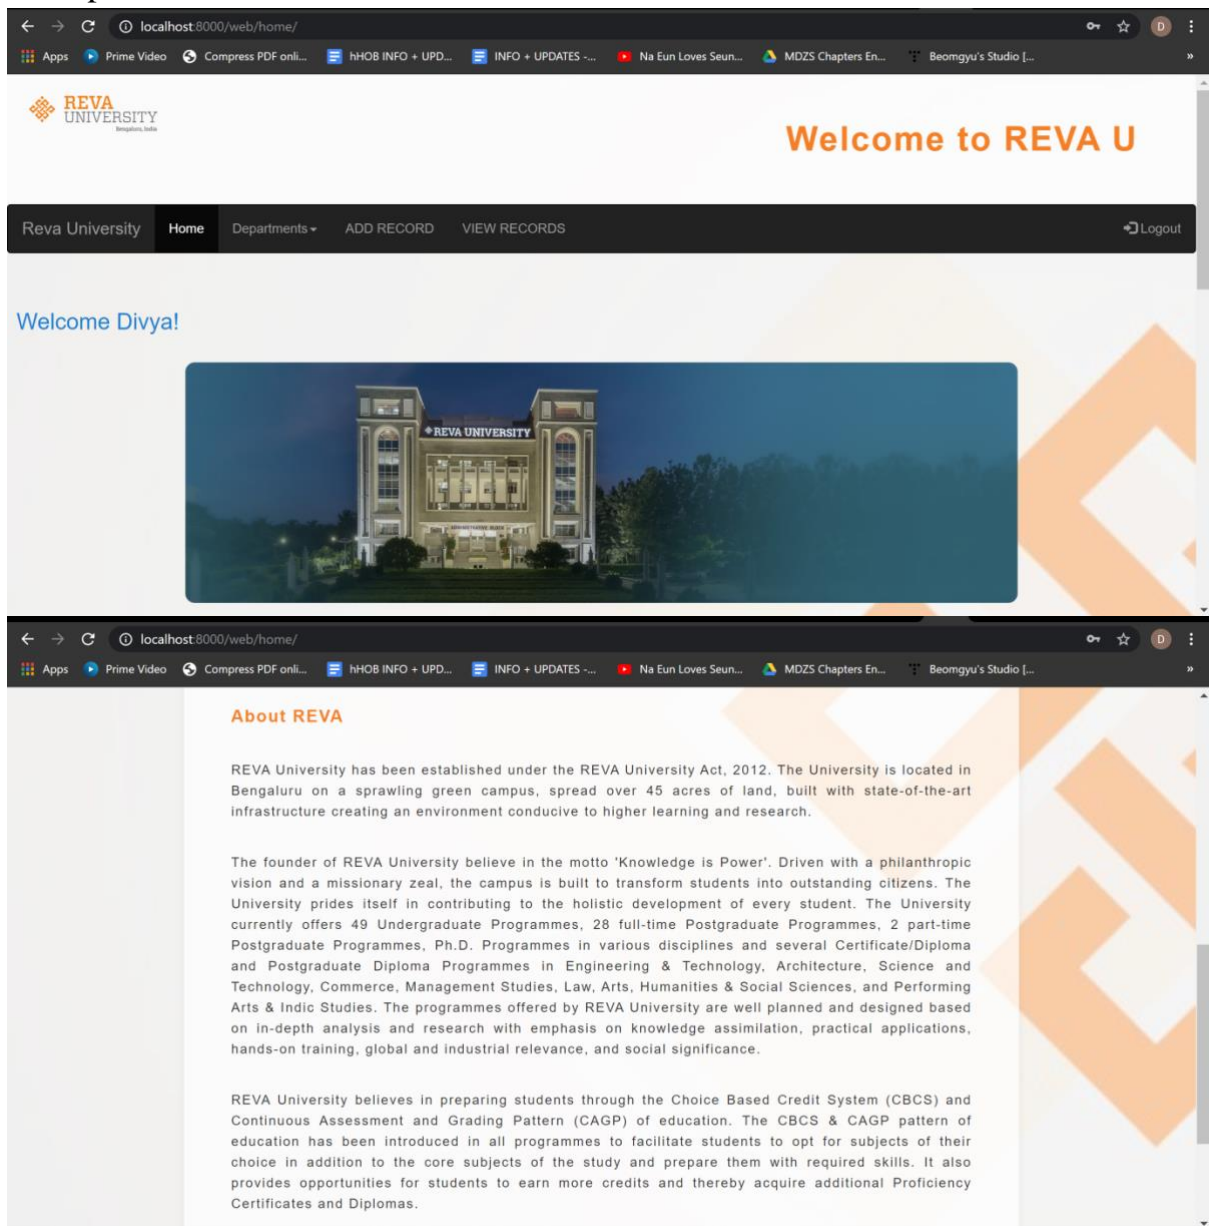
localhost:8000/web/home/

D

Apps Prime Video Compress PDF onli... hHOB INFO + UPD... INFO + UPDATES -... Na Eun Loves Seun... MDZS Chapters En... Beomgyu's Studio [... »

REVA UNIVERSITY Bengaluru, India

Welcome to REVA U

Reva University Home Departments ADD RECORD VIEW RECORDS Logout

Welcome Divya!

REVA UNIVERSITY

localhost:8000/web/home/

D

Apps Prime Video Compress PDF onli... hHOB INFO + UPD... INFO + UPDATES -... Na Eun Loves Seun... MDZS Chapters En... Beomgyu's Studio [... »

About REVA

REVA University has been established under the REVA University Act, 2012. The University is located in Bengaluru on a sprawling green campus, spread over 45 acres of land, built with state-of-the-art infrastructure creating an environment conducive to higher learning and research.

The founder of REVA University believe in the motto 'Knowledge is Power'. Driven with a philanthropic vision and a missionary zeal, the campus is built to transform students into outstanding citizens. The University prides itself in contributing to the holistic development of every student. The University currently offers 49 Undergraduate Programmes, 28 full-time Postgraduate Programmes, 2 part-time Postgraduate Programmes, Ph.D. Programmes in various disciplines and several Certificate/Diploma and Postgraduate Diploma Programmes in Engineering & Technology, Architecture, Science and Technology, Commerce, Management Studies, Law, Arts, Humanities & Social Sciences, and Performing Arts & Indic Studies. The programmes offered by REVA University are well planned and designed based on in-depth analysis and research with emphasis on knowledge assimilation, practical applications, hands-on training, global and industrial relevance, and social significance.

REVA University believes in preparing students through the Choice Based Credit System (CBCS) and Continuous Assessment and Grading Pattern (CAGP) of education. The CBCS & CAGP pattern of education has been introduced in all programmes to facilitate students to opt for subjects of their choice in addition to the core subjects of the study and prepare them with required skills. It also provides opportunities for students to earn more credits and thereby acquire additional Proficiency Certificates and Diplomas.